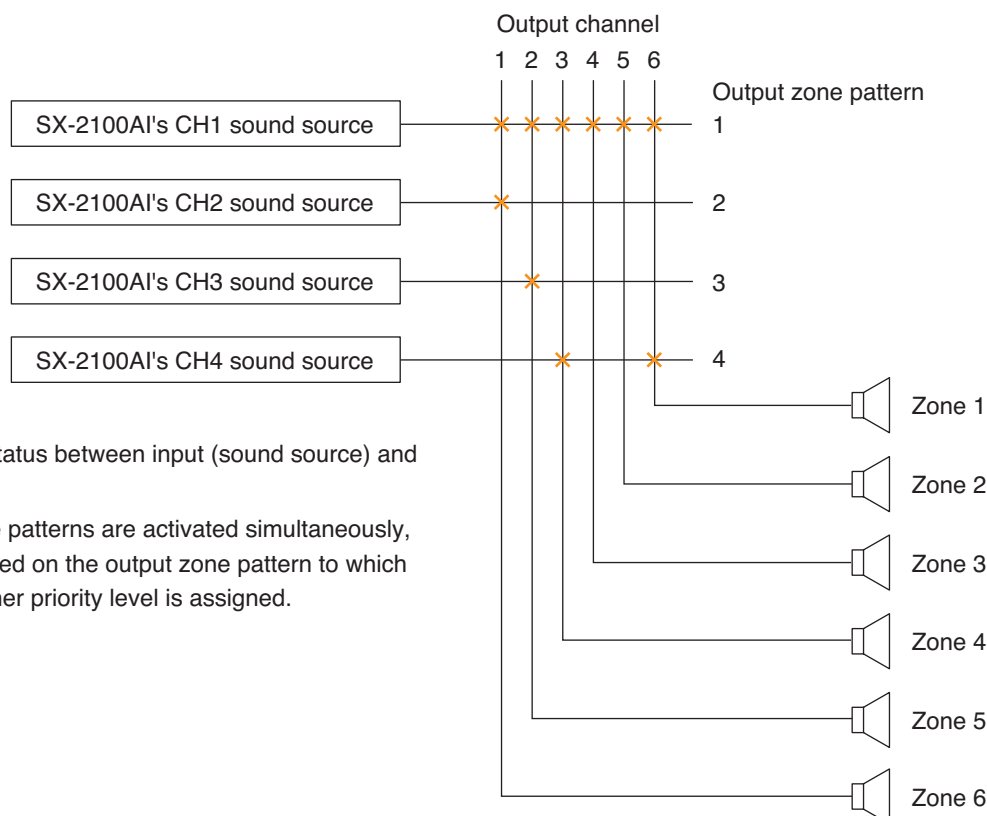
Output channel
1 2 3 4 5 6

Output zone pattern

SX-2100AI's CH1 sound source
1

SX-2100AI's CH2 sound source
2

SX-2100AI's CH3 sound source
3

SX-2100AI's CH4 sound source
4

Zone 1

Zone 2

Zone 3

Zone 4

Zone 5

Zone 6

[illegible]tatus between input (sound source) and

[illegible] patterns are activated simultaneously, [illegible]ed on the output zone pattern to which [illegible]her priority level is assigned.